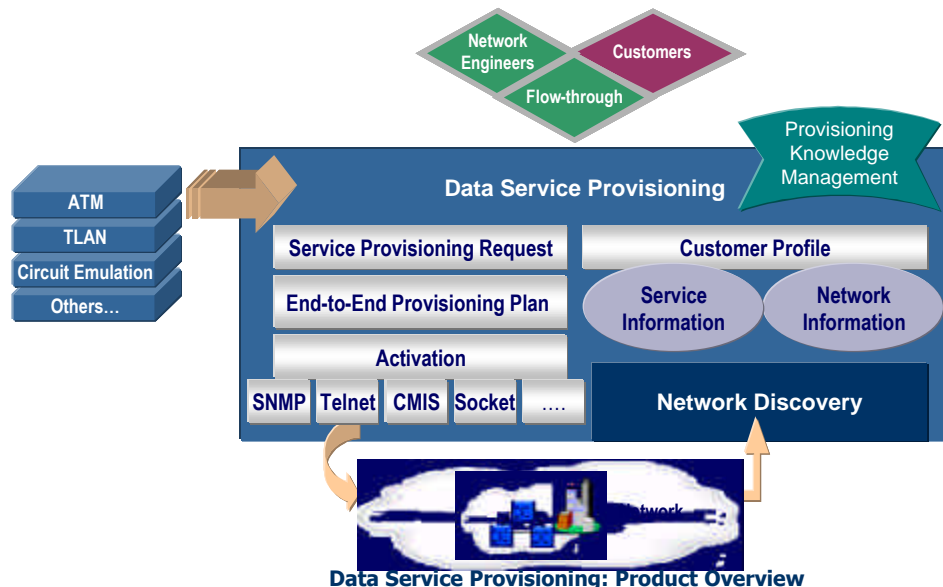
Network Engineers

Customers

Flow-through

Provisioning Knowledge Management

ATM

TLAN

Circuit Emulation

Others…

Data Service Provisioning

Service Provisioning Request

End-to-End Provisioning Plan

Activation

SNMP

Telnet

CMIS

Socket

….

Customer Profile

Service Information

Network Information

Network Discovery

Network

Data Service Provisioning: Product Overview